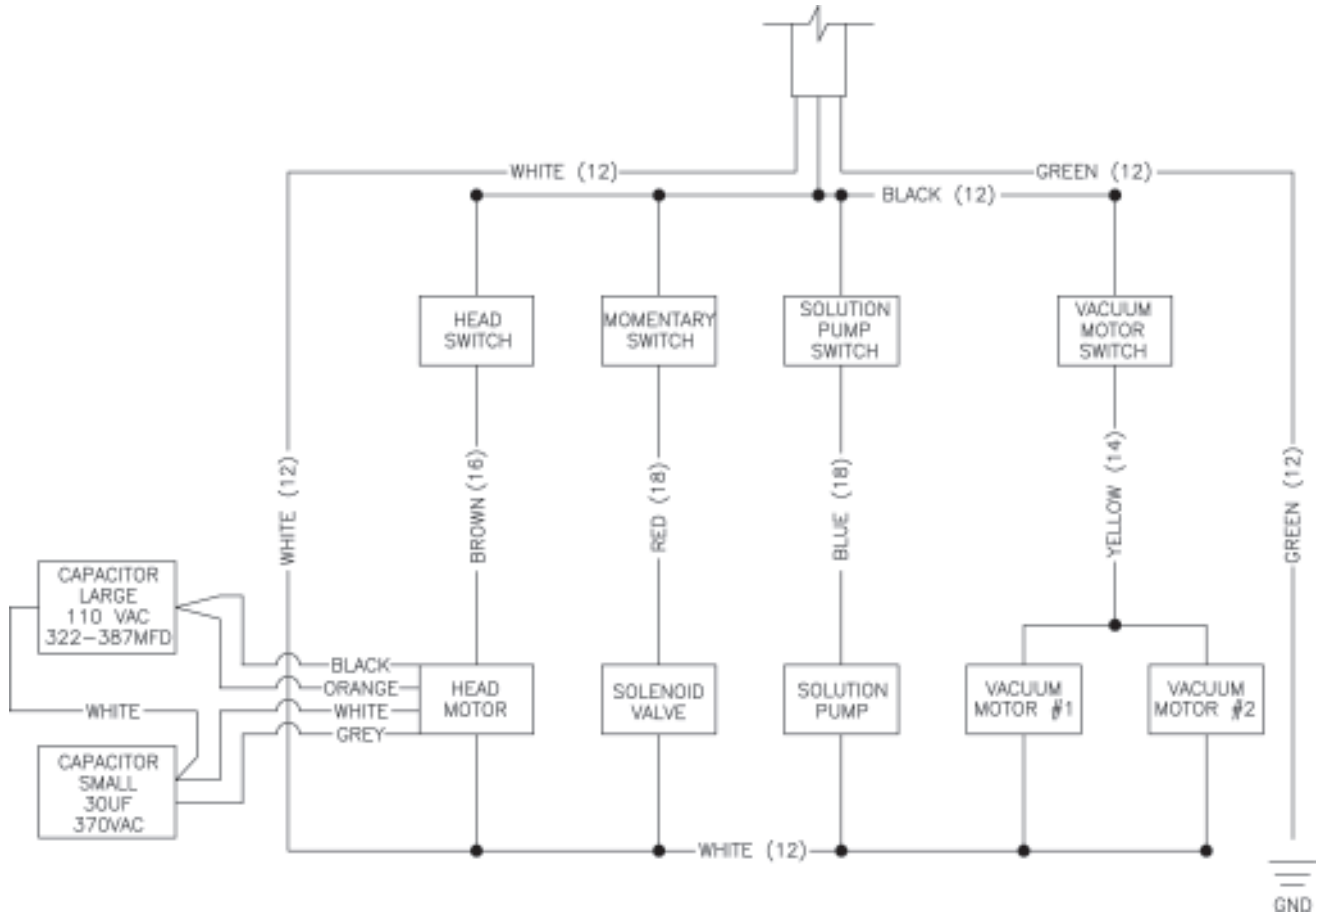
WHITE (12)
GREEN (12)
BLACK (12)

HEAD SWITCH
MOMENTARY SWITCH
SOLUTION PUMP SWITCH
VACUUM MOTOR SWITCH

WHITE (12)
BROWN (16)
RED (18)
BLUE (18)
YELLOW (14)
GREEN (12)

CAPACITOR LARGE 110 VAC 322–387MFD

BLACK
ORANGE
WHITE
GREY

WHITE

CAPACITOR SMALL 30UF 370VAC

HEAD MOTOR
SOLENOID VALVE
SOLUTION PUMP
VACUUM MOTOR #1
VACUUM MOTOR #2

WHITE (12)

GND